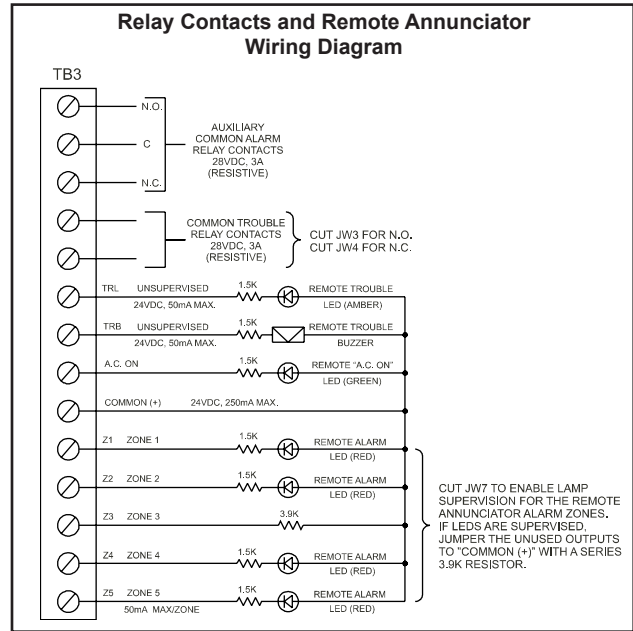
Relay Contacts and Remote Annunciator Wiring Diagram

TB3

N.O.

C

N.C.

AUXILIARY COMMON ALARM RELAY CONTACTS 28VDC, 3A (RESISTIVE)

COMMON TROUBLE RELAY CONTACTS 28VDC, 3A (RESISTIVE)

CUT JW3 FOR N.O. CUT JW4 FOR N.C.

TRL UNSUPERVISED 24VDC, 50mA MAX.

1.5K

REMOTE TROUBLE LED (AMBER)

TRB UNSUPERVISED 24VDC, 50mA MAX.

1.5K

REMOTE TROUBLE BUZZER

A.C. ON

1.5K

REMOTE "A.C. ON" LED (GREEN)

COMMON (+) 24VDC, 250mA MAX.

Z1 ZONE 1

1.5K

REMOTE ALARM LED (RED)

Z2 ZONE 2

1.5K

REMOTE ALARM LED (RED)

Z3 ZONE 3

3.9K

Z4 ZONE 4

1.5K

REMOTE ALARM LED (RED)

Z5 ZONE 5 50mA MAX/ZONE

1.5K

REMOTE ALARM LED (RED)

CUT JW7 TO ENABLE LAMP SUPERVISION FOR THE REMOTE ANNUNCIATOR ALARM ZONES. IF LEDS ARE SUPERVISED, JUMPER THE UNUSED OUTPUTS TO "COMMON (+)" WITH A SERIES 3.9K RESISTOR.